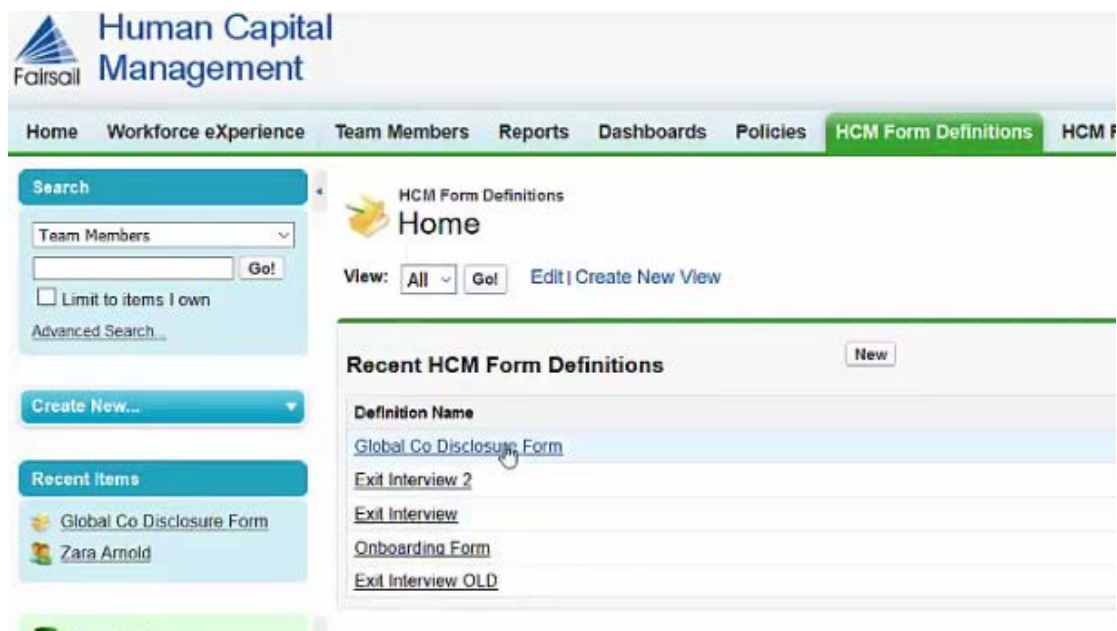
Fairsail Human Capital Management

Home | Workforce eXperience | Team Members | Reports | Dashboards | Policies | HCM Form Definitions | HCM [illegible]

Search
Team Members
Go!
Limit to items I own
Advanced Search...

Create New...

Recent Items
Global Co Disclosure Form
Zara Arnold

HCM Form Definitions
Home

View: All Go! Edit | Create New View

Recent HCM Form Definitions
New

| Definition Name |
|---|
| Global Co Disclosure Form |
| Exit Interview 2 |
| Exit Interview |
| Onboarding Form |
| Exit Interview OLD |